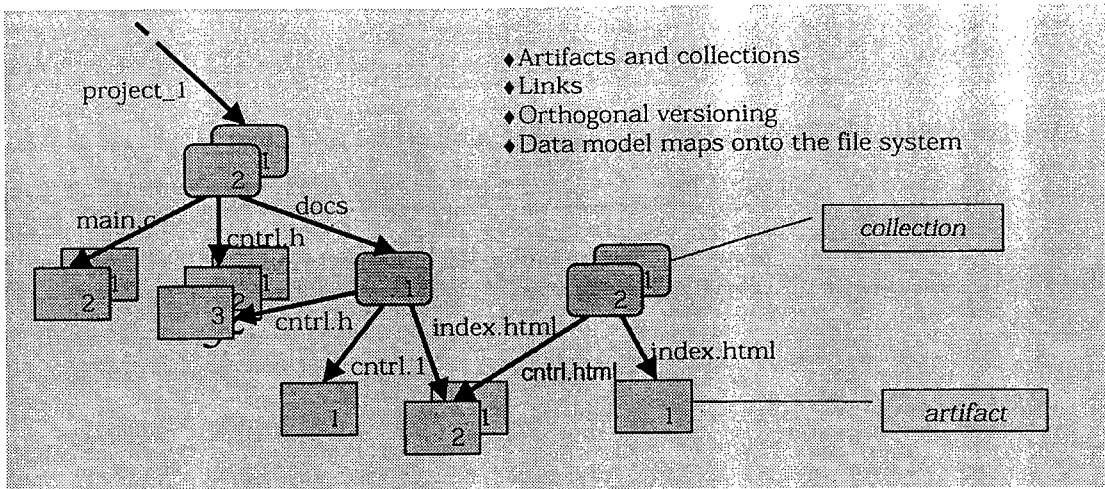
♦ Artifacts and collections
♦ Links
♦ Orthogonal versioning
♦ Data model maps onto the file system

project_1

1
2

main.c
cntrl.h
docs

collection

1
2

2
1

3
2
1

1

cntrl.h

index.html

1
2

index.html

cntrl.1

cntrl.html

1

2
1

1

artifact